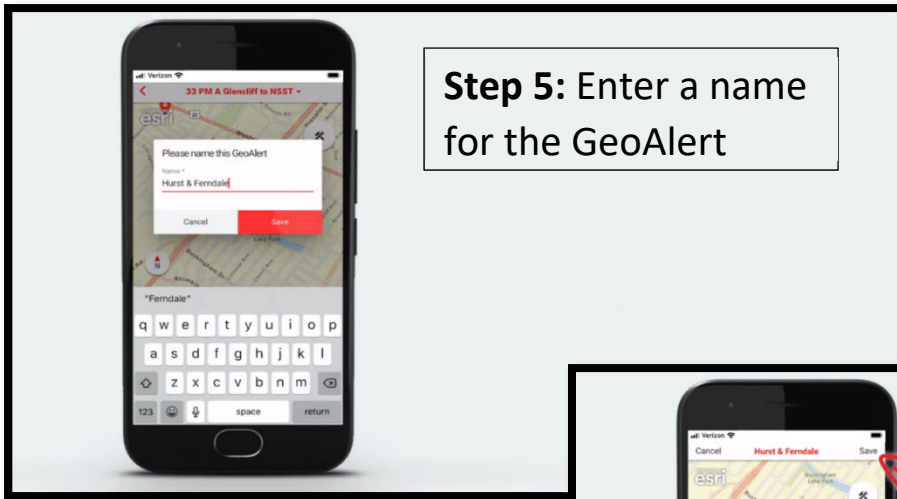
Verizon

33 PM A Glencliff to NSST

esri

Please name this GeoAlert

Name *

Hurst & Ferndale

Cancel

Save

N

"Ferndale"

q w e r t y u i o p

a s d f g h j k l

z x c v b n m

123

space

return

Step 5: Enter a name for the GeoAlert

Verizon

Cancel

Hurst & Ferndale

Save

esri